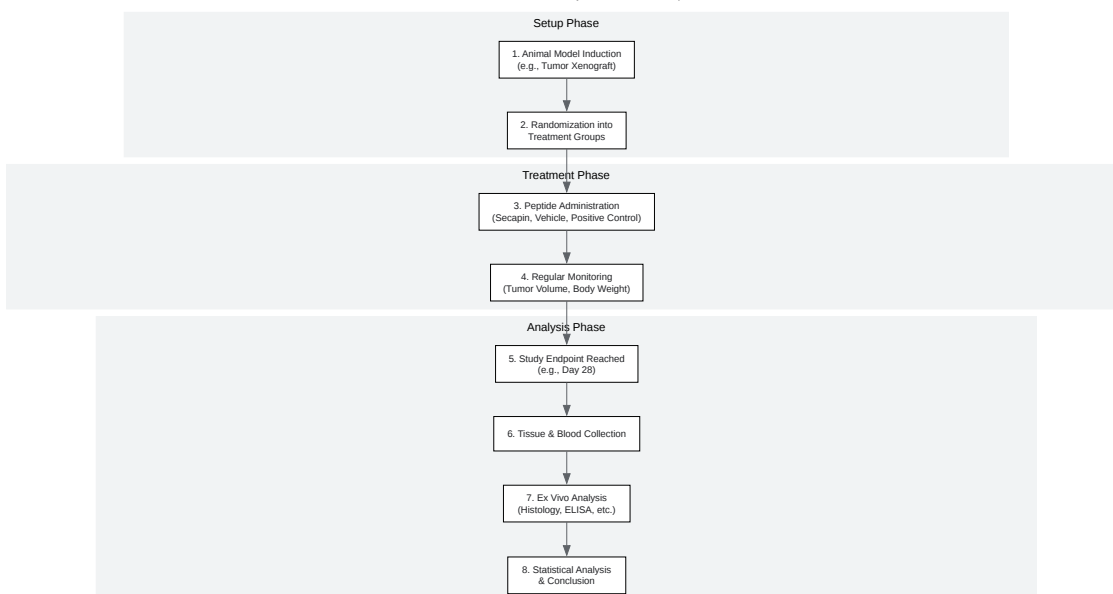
Setup Phase

1. Animal Model Induction
(e.g., Tumor Xenograft)

2. Randomization into
Treatment Groups

Treatment Phase

3. Peptide Administration
(Secapin, Vehicle, Positive Control)

4. Regular Monitoring
(Tumor Volume, Body Weight)

Analysis Phase

5. Study Endpoint Reached
(e.g., Day 28)

6. Tissue & Blood Collection

7. Ex Vivo Analysis
(Histology, ELISA, etc.)

8. Statistical Analysis
& Conclusion